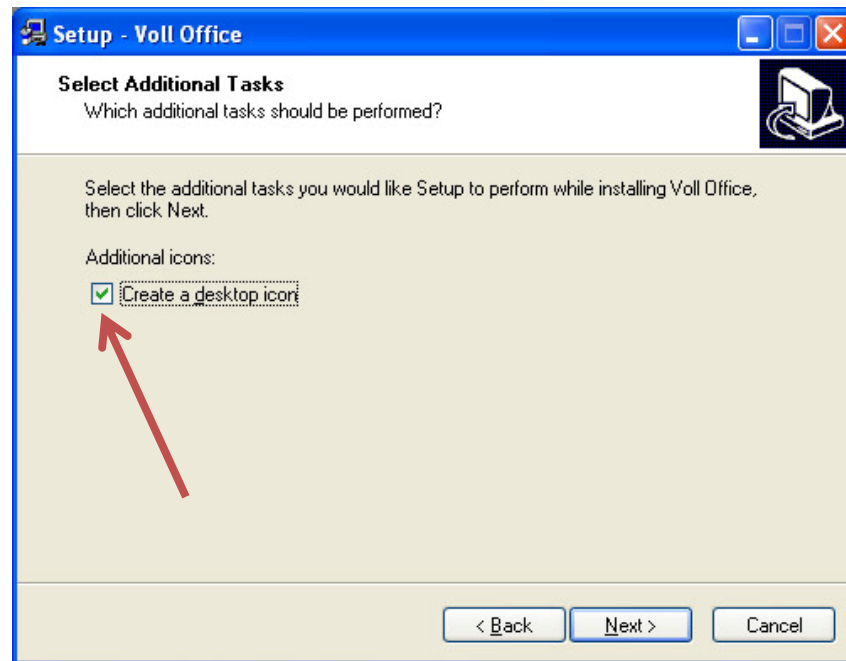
Setup - Voll Office

Select Additional Tasks
Which additional tasks should be performed?

Select the additional tasks you would like Setup to perform while installing Voll Office, then click Next.

Additional icons:

Create a desktop icon

< Back

Next >

Cancel